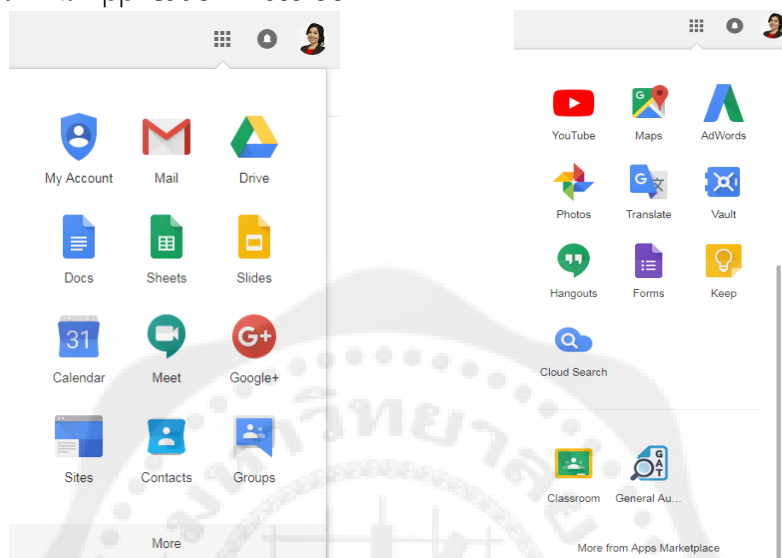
My Account
Mail
Drive
Docs
Sheets
Slides
31
Calendar
Meet
G+
Google+
Sites
Contacts
Groups
More

YouTube
Maps
AdWords
Photos
Translate
Vault
Hangouts
Forms
Keep
Cloud Search
Classroom
GAT
General Au...
More from Apps Marketplace